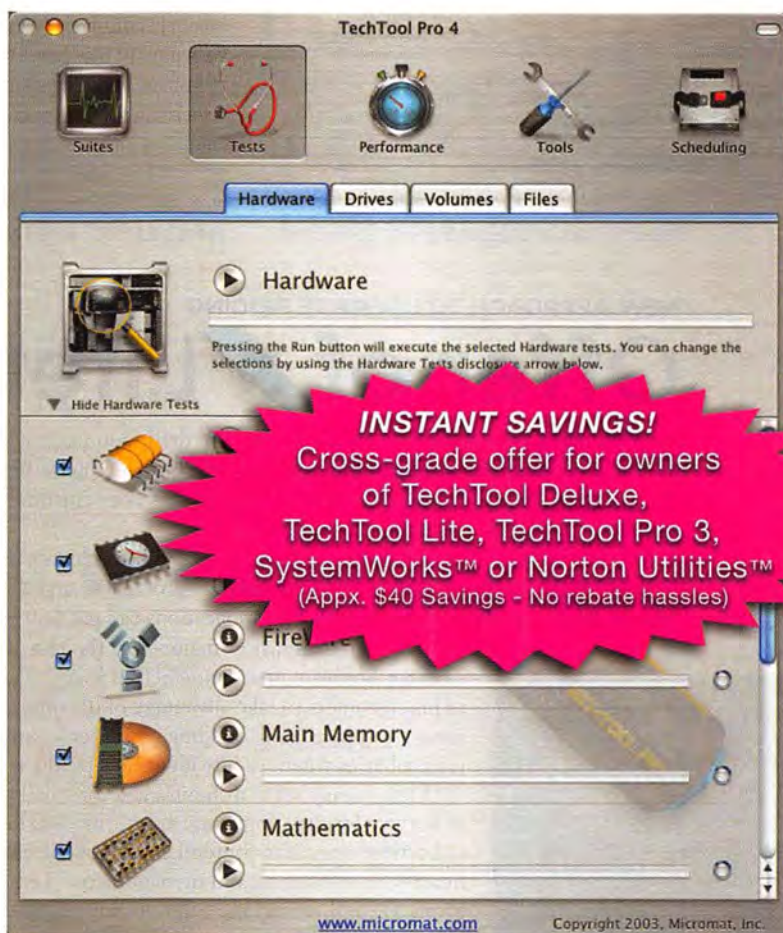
TechTool Pro 4

Suites

Tests

Performance

Tools

Scheduling

Hardware

Drives

Volumes

Files

Hardware

Pressing the Run button will execute the selected Hardware tests. You can change the selections by using the Hardware Tests disclosure arrow below.

Hide Hardware Tests

INSTANT SAVINGS!

Cross-grade offer for owners of TechTool Deluxe, TechTool Lite, TechTool Pro 3, SystemWorks™ or Norton Utilities™

(Appx. $40 Savings - No rebate hassles)

FireW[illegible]

Main Memory

Mathematics

www.micromat.com

Copyright 2003, Micromat, Inc.